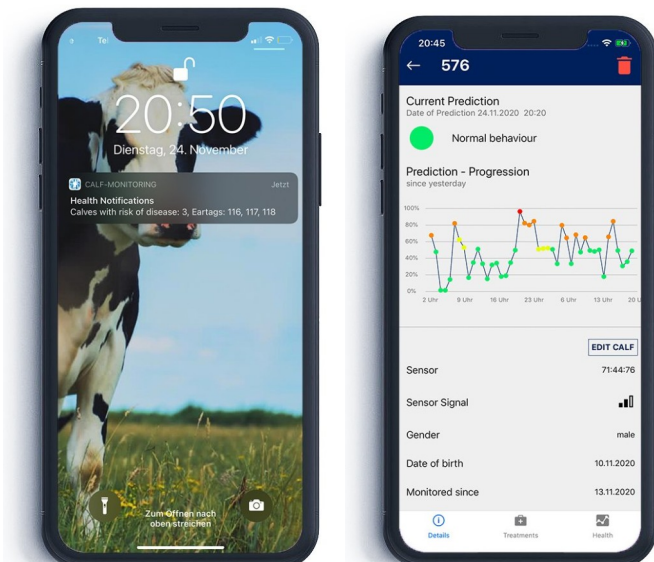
Te

20:50
Dienstag, 24. November

CALF-MONITORING Jetzt
Health Notifications
Calves with risk of disease: 3, Eartags: 116, 117, 118

Zum Öffnen nach oben streichen

20:45

576

Current Prediction
Date of Prediction 24.11.2020 20:20

Normal behaviour

Prediction - Progression
since yesterday

100%
80%
60%
40%
20%
0%
2 Uhr 9 Uhr 16 Uhr 23 Uhr 6 Uhr 13 Uhr 20 U

EDIT CALF

| | |
|---|---|
| Sensor | 71:44:76 |
| Sensor Signal | |
| Gender | male |
| Date of birth | 10.11.2020 |
| Monitored since | 13.11.2020 |

Details Treatments Health